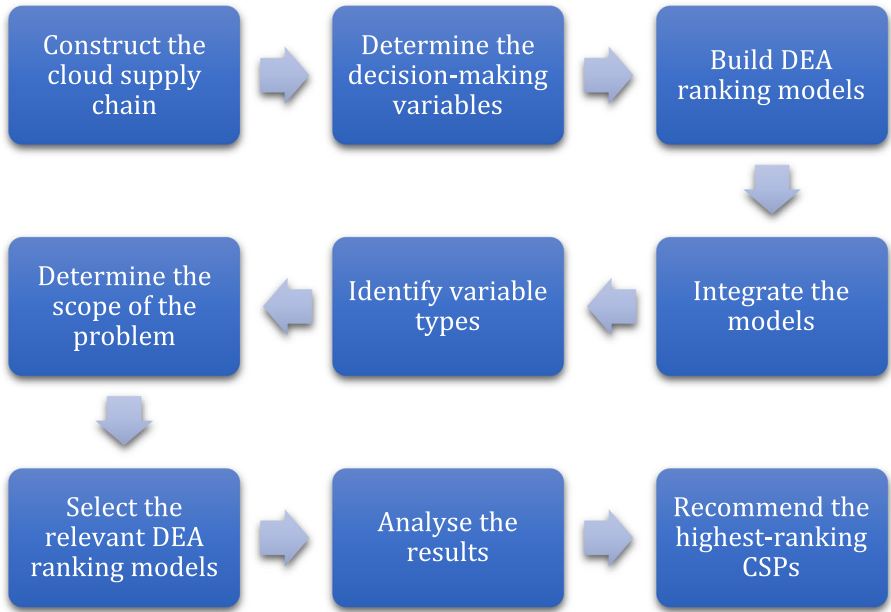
Construct the cloud supply chain

Determine the decision-making variables

Build DEA ranking models

Integrate the models

Identify variable types

Determine the scope of the problem

Select the relevant DEA ranking models

Analyse the results

Recommend the highest-ranking CSPs